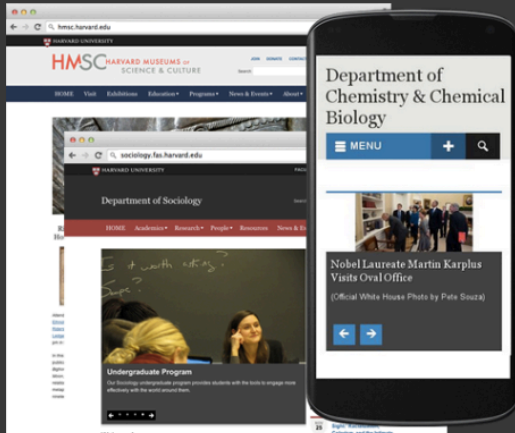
hmsc.harvard.edu

HARVARD UNIVERSITY

HMSC HARVARD MUSEUMS OF SCIENCE & CULTURE

JOIN DONATE CONTACT

Search

HOME Visit Exhibitions Education Programs News & Events About

sociology.fas.harvard.edu

HARVARD UNIVERSITY

Department of Sociology

HOME Academics Research People Resources News & Events

Is it worth citing?

Undergraduate Program

Our Sociology undergraduate program provides students with the tools to engage more effectively with the world around them.

Department of Chemistry & Chemical Biology

MENU

Nobel Laureate Martin Karplus Visits Oval Office

(Official White House Photo by Pete Souza)